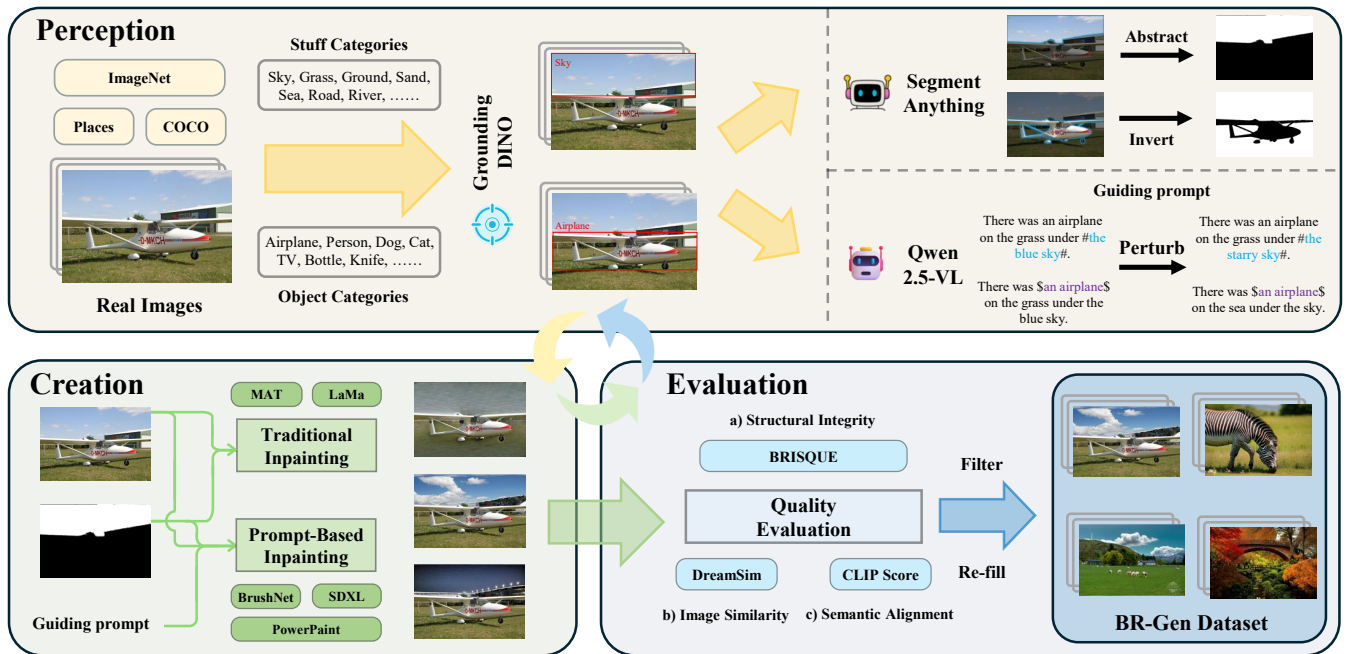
Perception

ImageNet

Places

COCO

Real Images

Stuff Categories

Sky, Grass, Ground, Sand, Sea, Road, River, ……

Airplane, Person, Dog, Cat, TV, Bottle, Knife, ……

Object Categories

Grounding DINO

Sky

D-MKCH

Airplane

D-MKCH

Segment Anything

Abstract

Invert

Guiding prompt

Qwen 2.5-VL

There was an airplane on the grass under #the blue sky#.

There was $an airplane$ on the grass under the blue sky.

Perturb

There was an airplane on the grass under #the starry sky#.

There was $an airplane$ on the sea under the sky.

Creation

MAT

LaMa

Traditional Inpainting

Prompt-Based Inpainting

BrushNet

SDXL

PowerPaint

Guiding prompt

D-MKCH

D-MKCH

D-MKCH

Evaluation

a) Structural Integrity

BRISQUE

Quality Evaluation

DreamSim

CLIP Score

b) Image Similarity

c) Semantic Alignment

Filter

Re-fill

BR-Gen Dataset